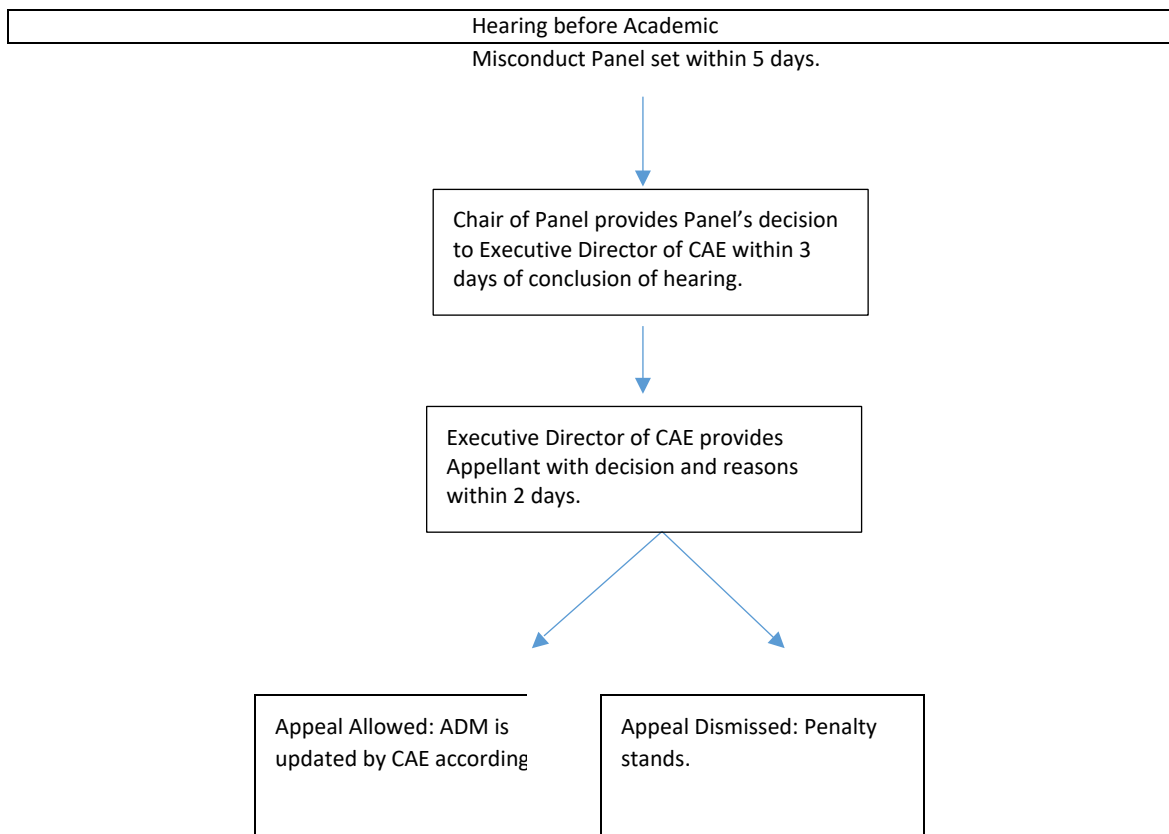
Hearing before Academic Misconduct Panel set within 5 days.

Chair of Panel provides Panel's decision to Executive Director of CAE within 3 days of conclusion of hearing.

Executive Director of CAE provides Appellant with decision and reasons within 2 days.

Appeal Allowed: ADM is updated by CAE according

Appeal Dismissed: Penalty stands.